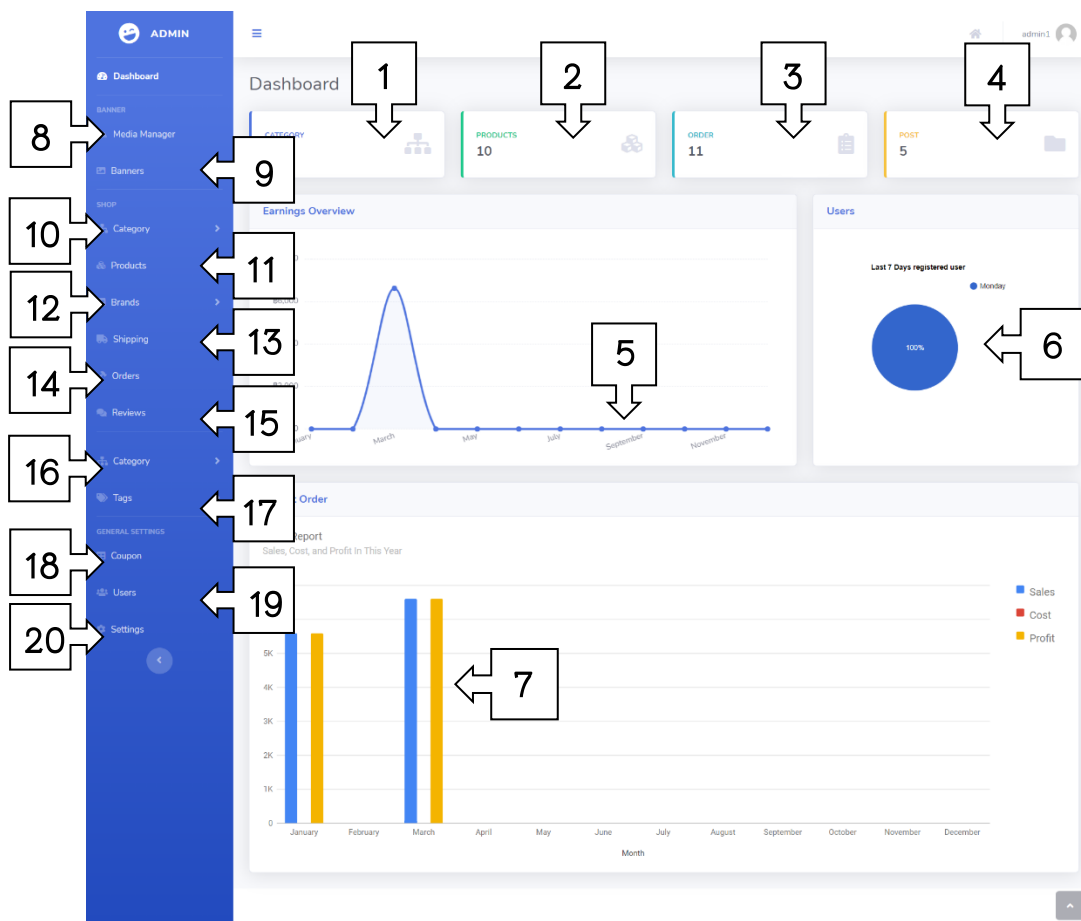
ADMIN

Dashboard

BANNER

8

Media Manager

Banners

9

SHOP

10

Category

Products

11

12

Brands

Shipping

13

14

Orders

Reviews

15

16

Category

Tags

17

GENERAL SETTINGS

18

Coupon

Users

19

20

Settings

admin1

Dashboard

1

2

3

4

CATEGORY

PRODUCTS
10

ORDER
11

POST
5

Earnings Overview

Users

Last 7 Days registered user

Monday

100%

6

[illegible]
$6,000
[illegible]
$2,000
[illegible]

January March May July September November

5

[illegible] Order

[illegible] Report
Sales, Cost, and Profit In This Year

Sales
Cost
Profit

5K
4K
3K
2K
1K
0

7

January February March April May June July August September October November December

Month